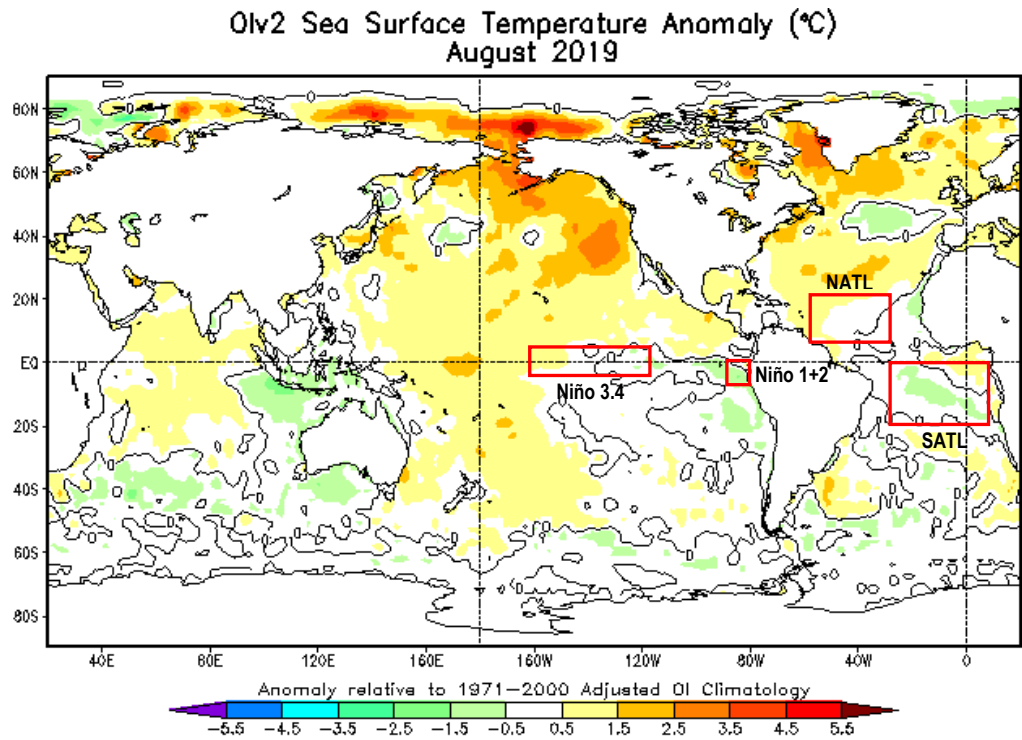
OIv2 Sea Surface Temperature Anomaly (°C)
August 2019

80N
60N
40N
20N
EQ
20S
40S
60S
80S

NATL
Niño 3.4
Niño 1+2
SATL

40E 80E 120E 160E 160W 120W 80W 40W 0

Anomaly relative to 1971–2000 Adjusted OI Climatology

–5.5 –4.5 –3.5 –2.5 –1.5 –0.5 0.5 1.5 2.5 3.5 4.5 5.5